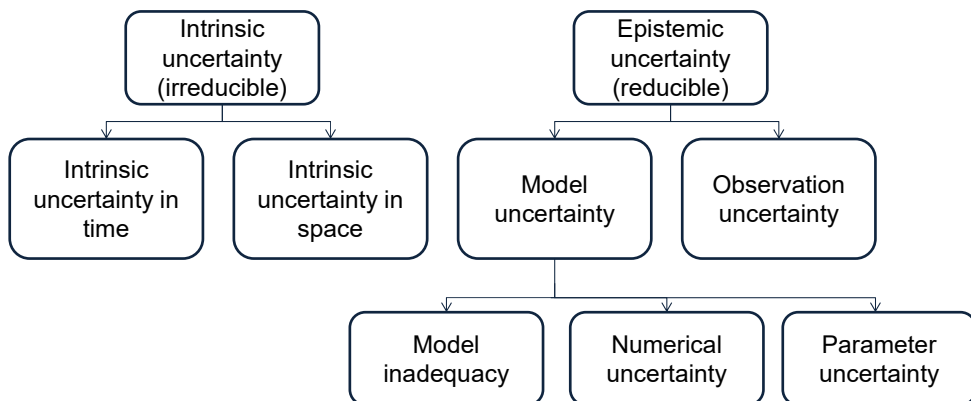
Intrinsic uncertainty (irreducible)

Intrinsic uncertainty in time

Intrinsic uncertainty in space

Epistemic uncertainty (reducible)

Model uncertainty

Observation uncertainty

Model inadequacy

Numerical uncertainty

Parameter uncertainty